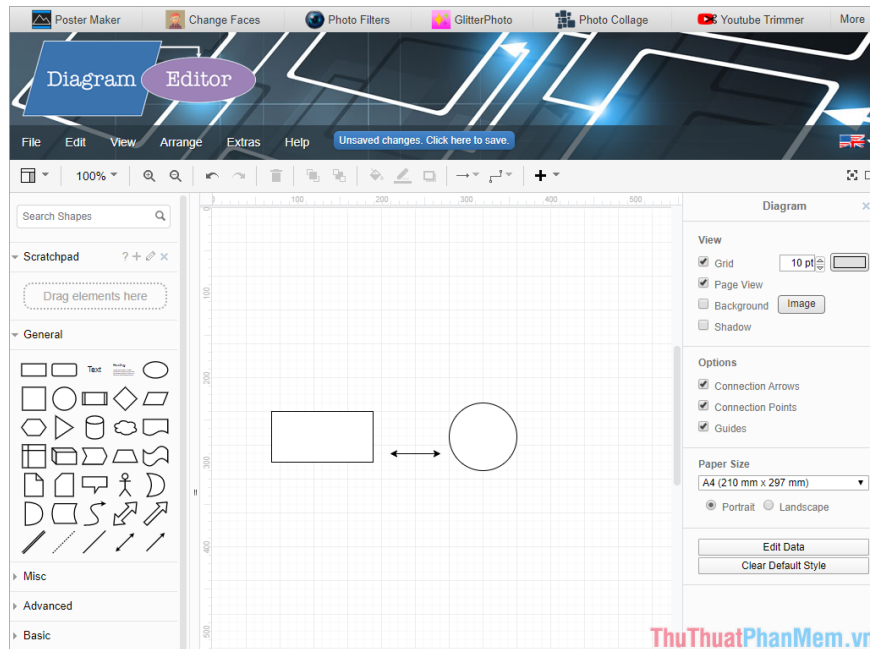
Poster Maker Change Faces Photo Filters GlitterPhoto Photo Collage Youtube Trimmer More

Diagram Editor

File Edit View Arrange Extras Help Unsaved changes. Click here to save.

100%

Search Shapes

Scratchpad

Drag elements here

General

Text

Misc

Advanced

Basic

100 200 300 400 500

100 200 300 400 500

Diagram

View

Grid 10 pt

Page View

Background Image

Shadow

Options

Connection Arrows

Connection Points

Guides

Paper Size

A4 (210 mm x 297 mm)

Portrait Landscape

Edit Data

Clear Default Style

ThuThuatPhanMem.vn